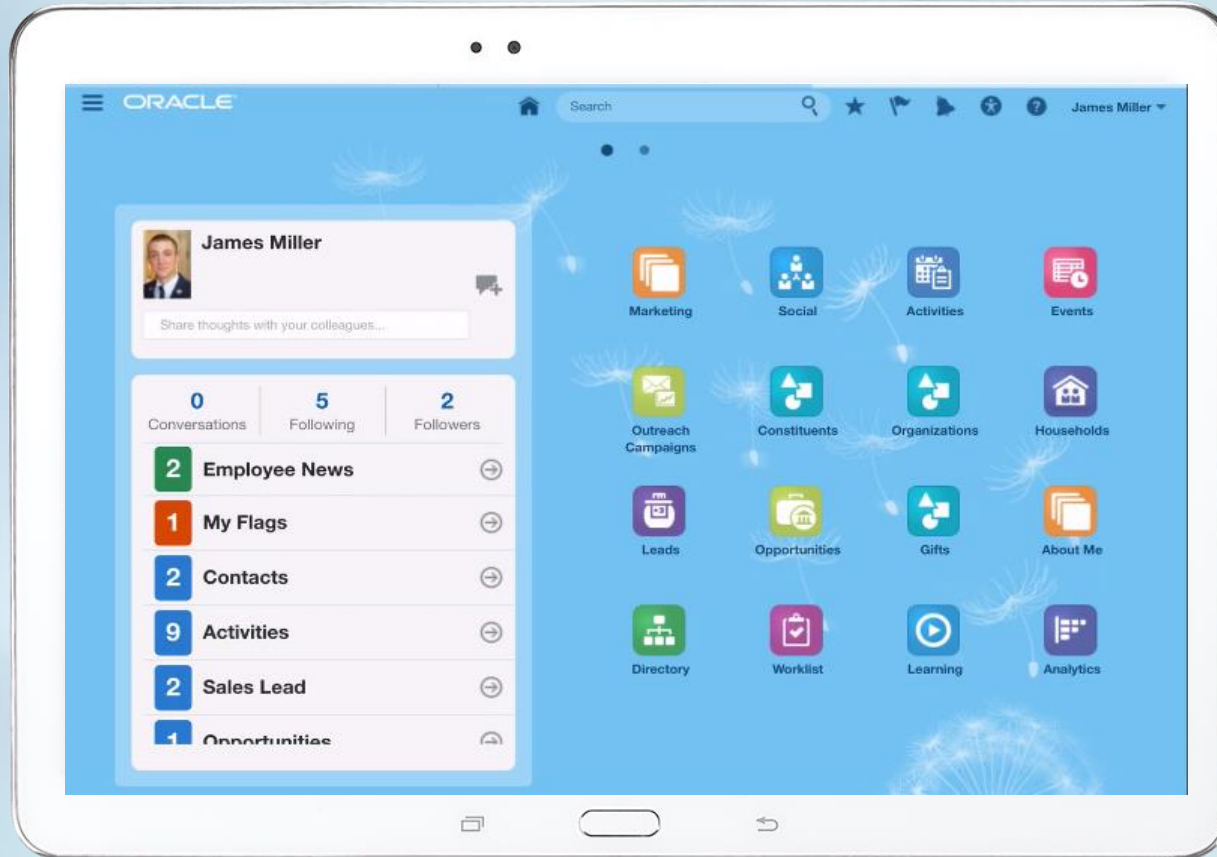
ORACLE

Search

James Miller

James Miller

Share thoughts with your colleagues...

| 0 | 5 | 2 |
|---|---|---|
| Conversations | Following | Followers |

2 Employee News

1 My Flags

2 Contacts

9 Activities

2 Sales Lead

1 Opportunities

Marketing

Social

Activities

Events

Outreach Campaigns

Constituents

Organizations

Households

Leads

Opportunities

Gifts

About Me

Directory

Worklist

Learning

Analytics